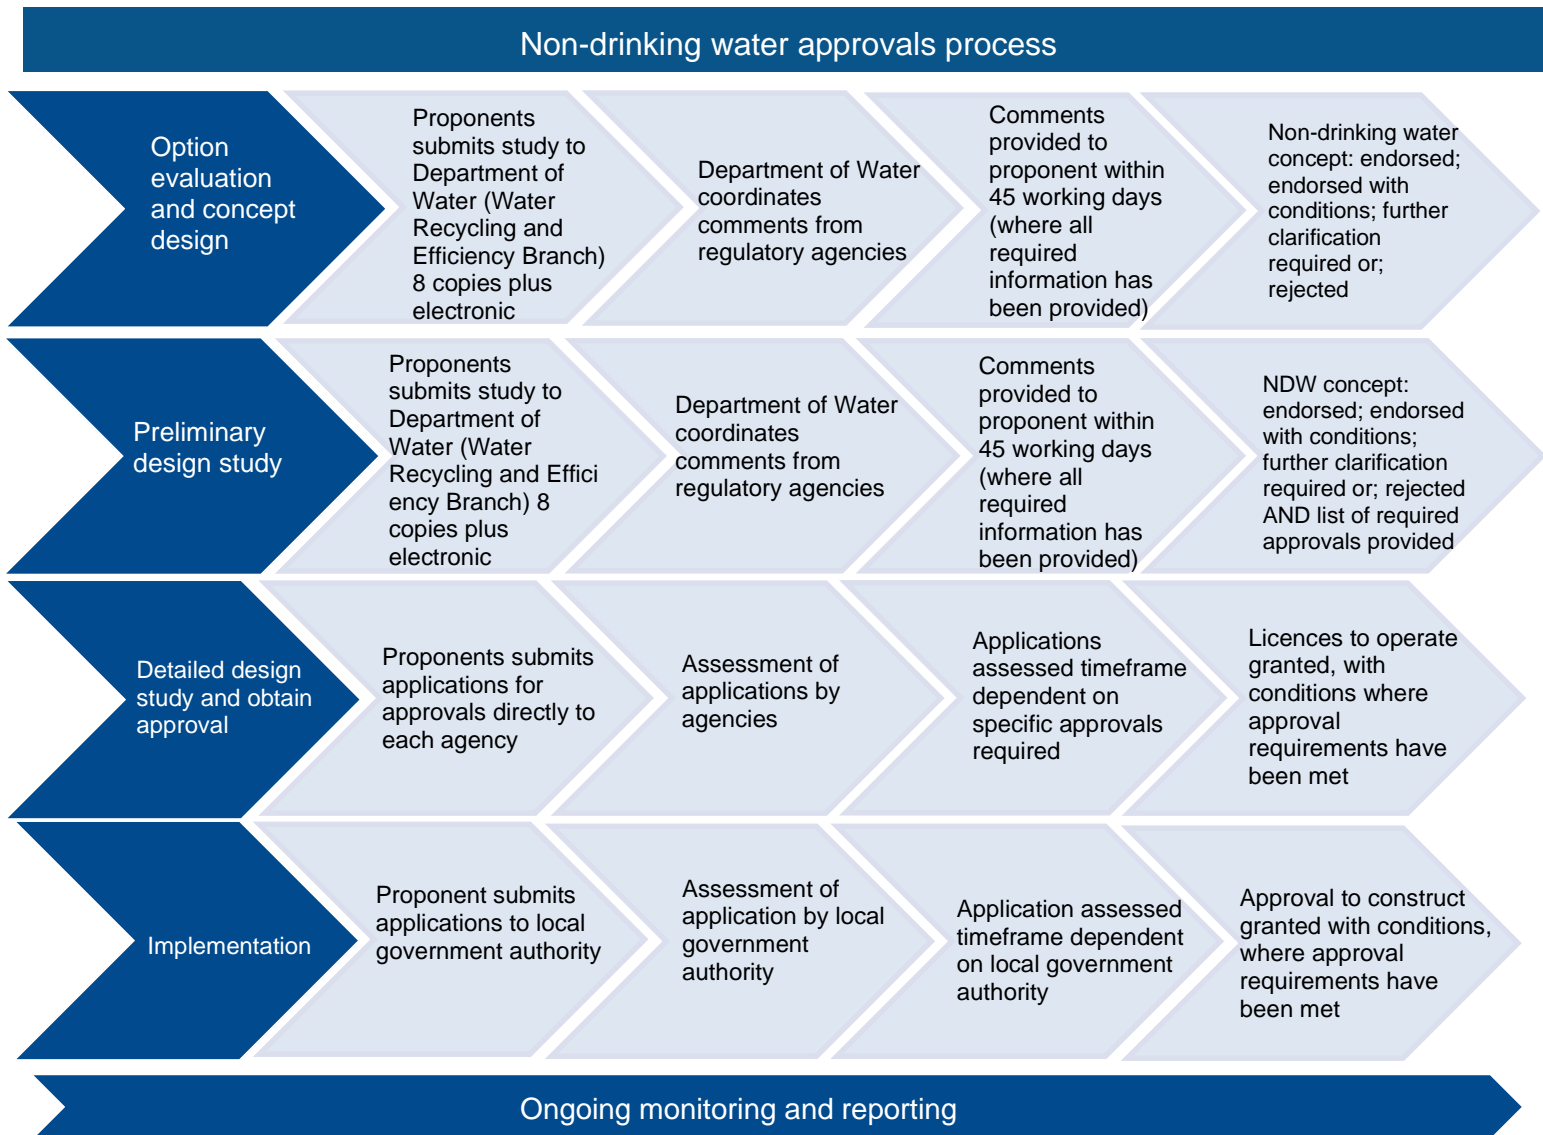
Non-drinking water approvals process

Option evaluation and concept design

Proponents submits study to Department of Water (Water Recycling and Efficiency Branch) 8 copies plus electronic

Department of Water coordinates comments from regulatory agencies

Comments provided to proponent within 45 working days (where all required information has been provided)

Non-drinking water concept: endorsed; endorsed with conditions; further clarification required or; rejected

Preliminary design study

Proponents submits study to Department of Water (Water Recycling and Effici ency Branch) 8 copies plus electronic

Department of Water coordinates comments from regulatory agencies

Comments provided to proponent within 45 working days (where all required information has been provided)

NDW concept: endorsed; endorsed with conditions; further clarification required or; rejected AND list of required approvals provided

Detailed design study and obtain approval

Proponents submits applications for approvals directly to each agency

Assessment of applications by agencies

Applications assessed timeframe dependent on specific approvals required

Licences to operate granted, with conditions where approval requirements have been met

Implementation

Proponent submits applications to local government authority

Assessment of application by local government authority

Application assessed timeframe dependent on local government authority

Approval to construct granted with conditions, where approval requirements have been met

Ongoing monitoring and reporting